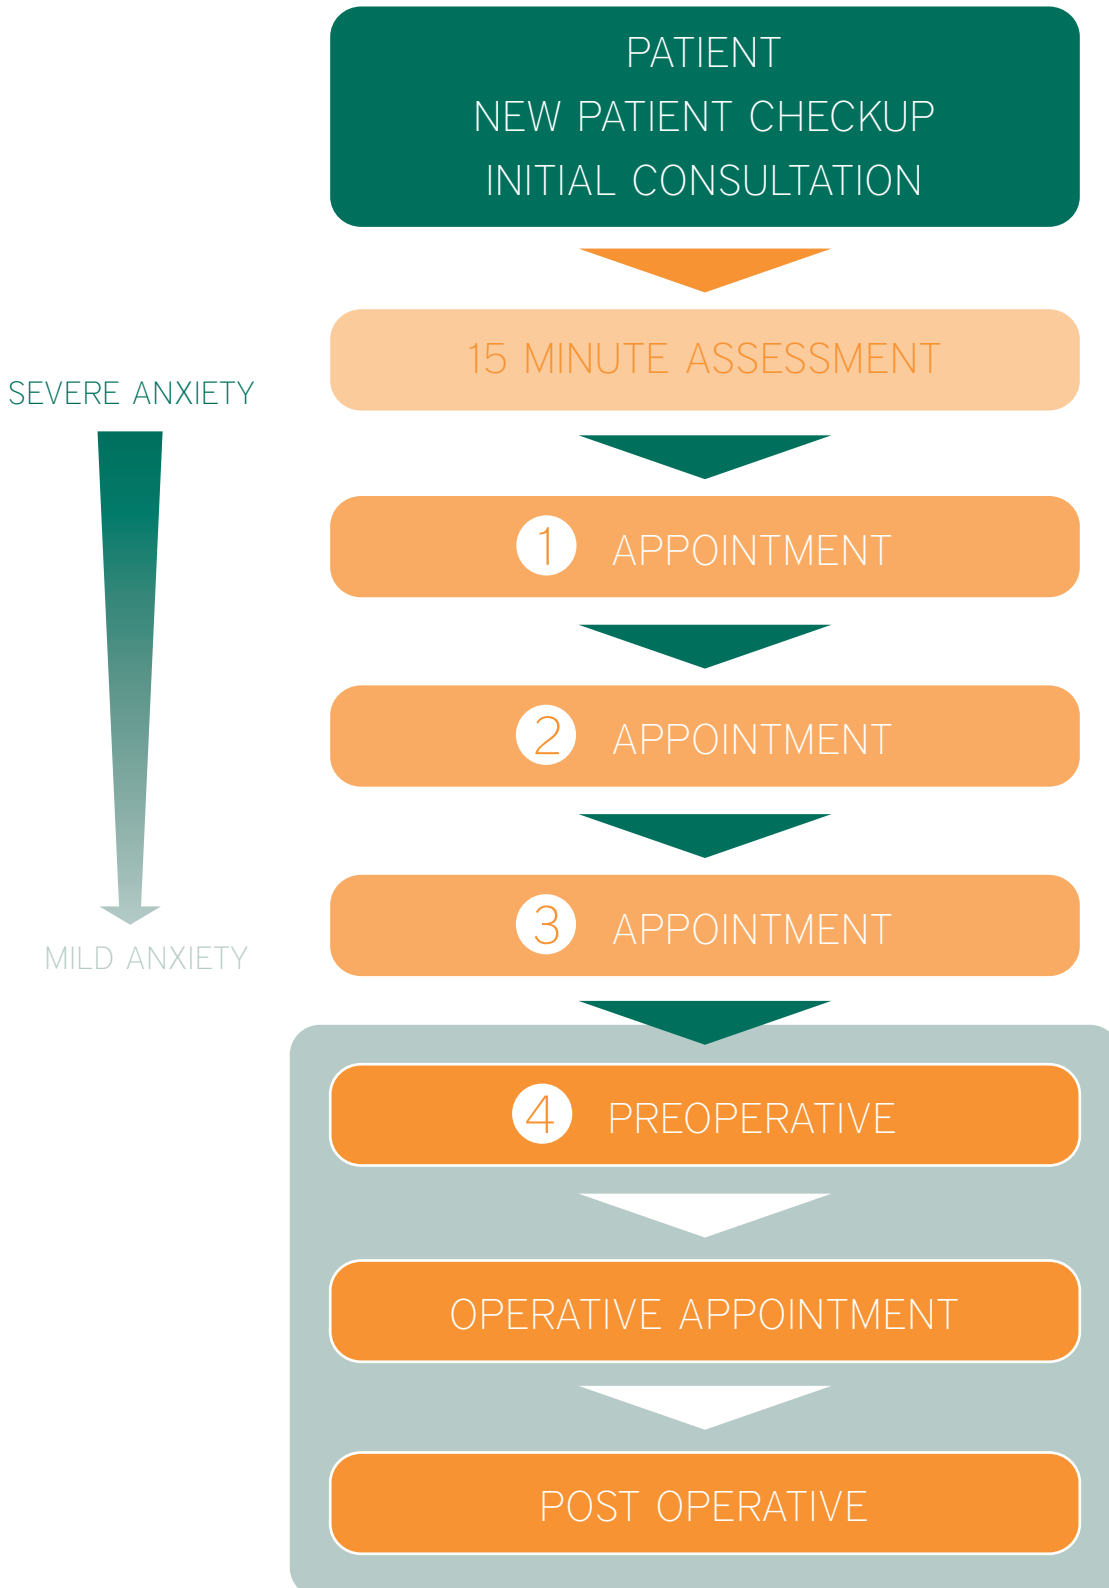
PATIENT
NEW PATIENT CHECKUP
INITIAL CONSULTATION

15 MINUTE ASSESSMENT

SEVERE ANXIETY

MILD ANXIETY

1 APPOINTMENT

2 APPOINTMENT

3 APPOINTMENT

4 PREOPERATIVE

OPERATIVE APPOINTMENT

POST OPERATIVE